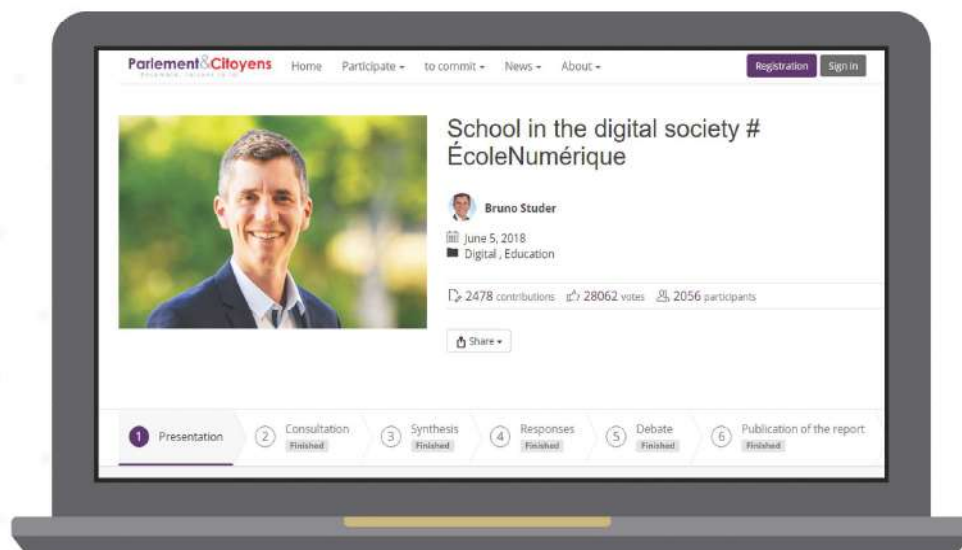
Parlement&Citoyens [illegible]

Home Participate ▾ to commit ▾ News ▾ About ▾

Registration Sign in

School in the digital society # ÉcoleNumérique

Bruno Studer

June 5, 2018

Digital , Education

2478 contributions 28062 votes 2056 participants

Share ▾

1 Presentation

2 Consultation Finished

3 Synthesis Finished

4 Responses Finished

5 Debate Finished

6 Publication of the report Finished